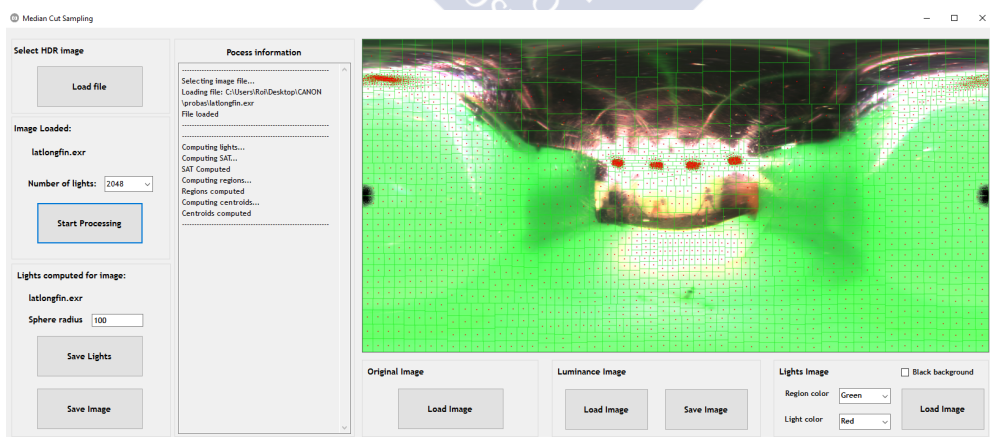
Median Cut Sampling

Select HDR image

Load file

Image Loaded:

latlongfin.exr

Number of lights: 2048

Start Processing

Lights computed for image:

latlongfin.exr

Sphere radius 100

Save Lights

Save Image

Pocess information

Selecting image file...
Loading file: C:\Users\Rol\Desktop\CANON\probas\latlongfin.exr
File loaded

Computing lights...
Computing SAT...
SAT Computed
Computing regions...
Regions computed
Computing centroids...
Centroids computed

Original Image

Load Image

Luminance Image

Load Image

Save Image

Lights Image

Black background

Region color Green

Light color Red

Load Image